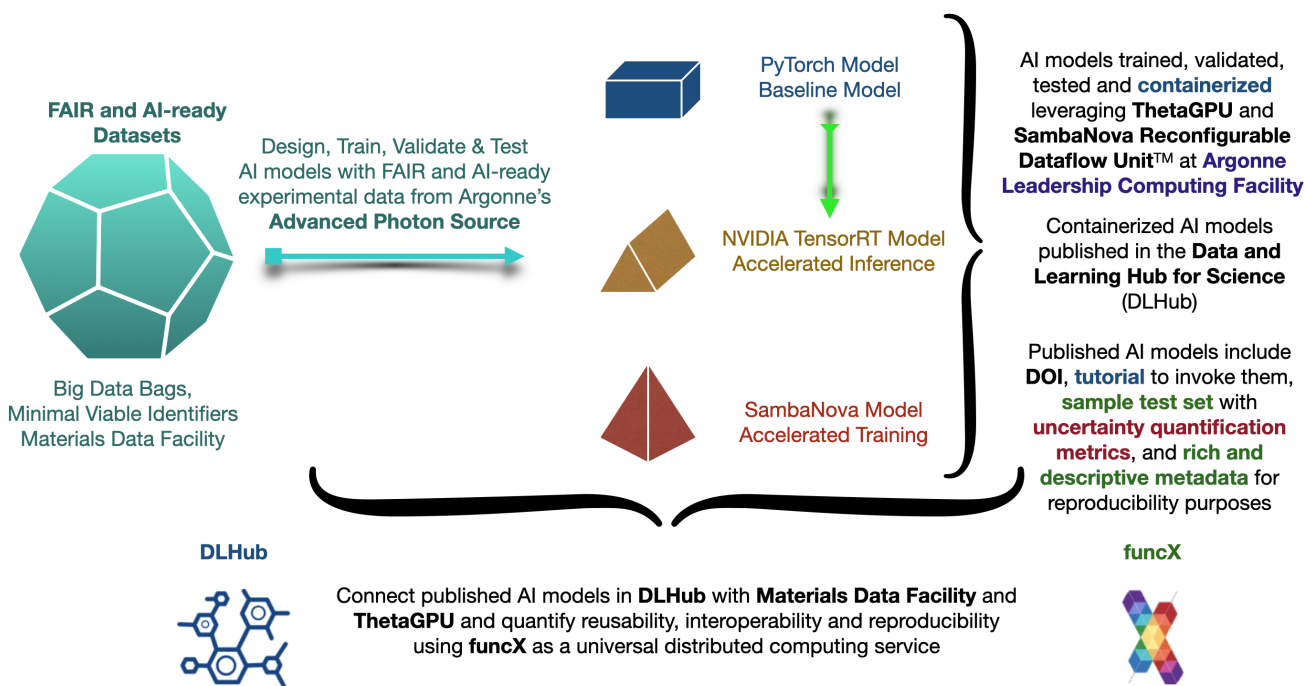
FAIR and AI-ready Datasets

Big Data Bags, Minimal Viable Identifiers Materials Data Facility

Design, Train, Validate & Test AI models with FAIR and AI-ready experimental data from Argonne's Advanced Photon Source

PyTorch Model Baseline Model

NVIDIA TensorRT Model Accelerated Inference

SambaNova Model Accelerated Training

AI models trained, validated, tested and containerized leveraging ThetaGPU and SambaNova Reconfigurable Dataflow Unit™ at Argonne Leadership Computing Facility

Containerized AI models published in the Data and Learning Hub for Science (DLHub)

Published AI models include DOI, tutorial to invoke them, sample test set with uncertainty quantification metrics, and rich and descriptive metadata for reproducibility purposes

DLHub

Connect published AI models in DLHub with Materials Data Facility and ThetaGPU and quantify reusability, interoperability and reproducibility using funcX as a universal distributed computing service

funcX